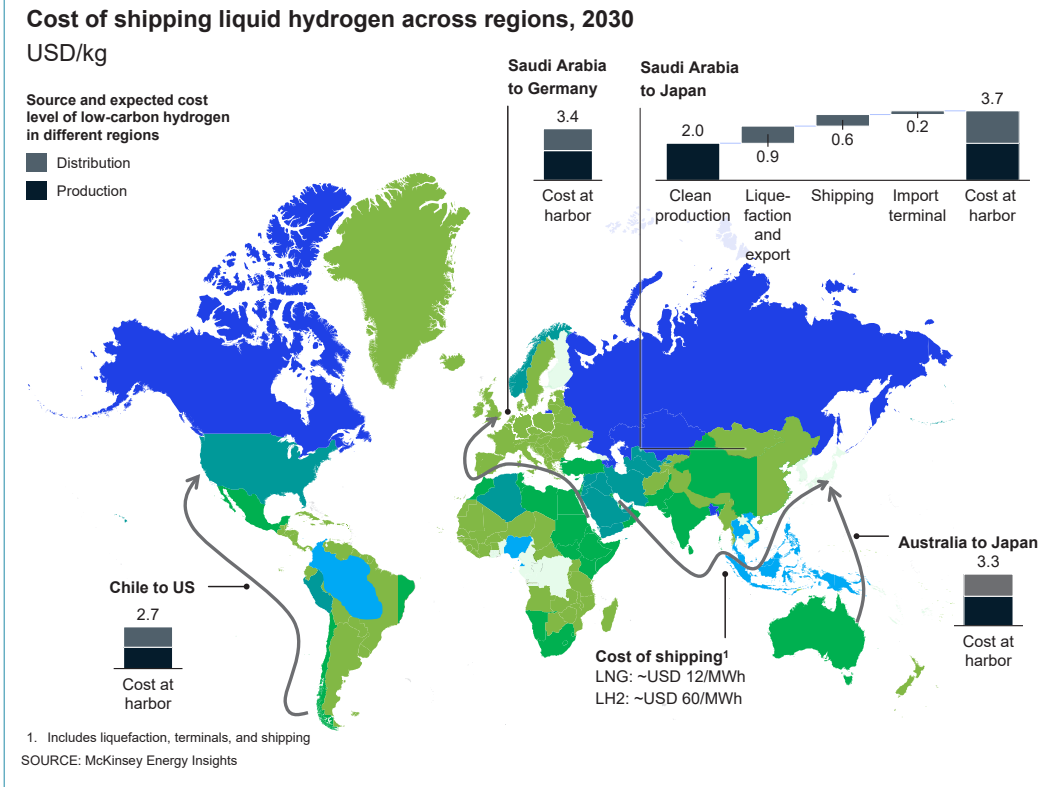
Cost of shipping liquid hydrogen across regions, 2030

USD/kg

Source and expected cost level of low-carbon hydrogen in different regions

Distribution

Production

Saudi Arabia to Germany

3.4

Cost at harbor

Saudi Arabia to Japan

2.0

Clean production

0.9

Lique-faction and export

0.6

Shipping

0.2

Import terminal

3.7

Cost at harbor

Chile to US

2.7

Cost at harbor

Australia to Japan

3.3

Cost at harbor

Cost of shipping¹
LNG: ~USD 12/MWh
LH2: ~USD 60/MWh

1. Includes liquefaction, terminals, and shipping

SOURCE: McKinsey Energy Insights